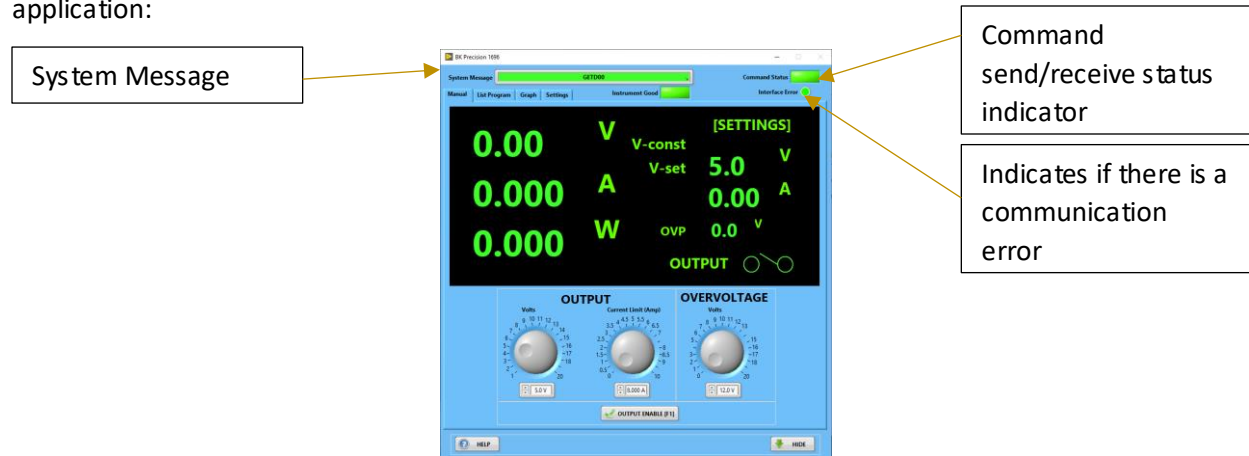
application:

System Message

Command send/receive status indicator

Indicates if there is a communication error

BK Precision 1698

System Message: GETD00

Command Status

Manual | List Program | Graph | Settings

Instrument Good

Interface Error

0.00 V

V-const

[SETTINGS]

V-set 5.0 V

0.000 A

0.00 A

0.000 W

OVP 0.0 V

OUTPUT

OUTPUT

Volts

Current Limit (Amp)

OVERVOLTAGE

Volts

5.0 V

0.000 A

12.0 V

OUTPUT ENABLE (F1)

HELP

HIDE